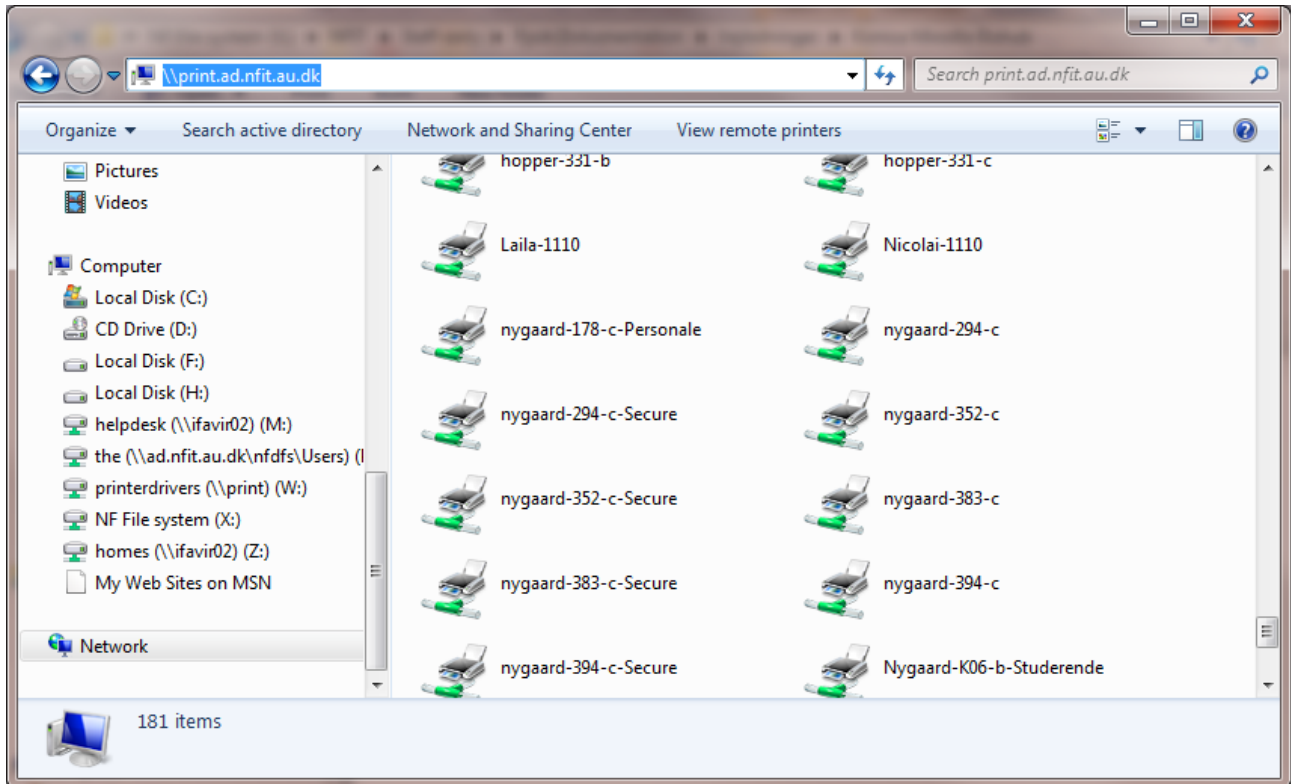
\\print.ad.nfit.au.dk

Search print.ad.nfit.au.dk

Organize ▾ Search active directory Network and Sharing Center View remote printers

Pictures
Videos

Computer
Local Disk (C:)
CD Drive (D:)
Local Disk (F:)
Local Disk (H:)
helpdesk (\\ifavir02) (M:)
the (\\ad.nfit.au.dk\nfdfs\Users) (I
printerdrivers (\\print) (W:)
NF File system (X:)
homes (\\ifavir02) (Z:)
My Web Sites on MSN

Network

hopper-331-b
hopper-331-c
Laila-1110
Nicolai-1110
nygaard-178-c-Personale
nygaard-294-c
nygaard-294-c-Secure
nygaard-352-c
nygaard-352-c-Secure
nygaard-383-c
nygaard-383-c-Secure
nygaard-394-c
nygaard-394-c-Secure
Nygaard-K06-b-Studerende

181 items